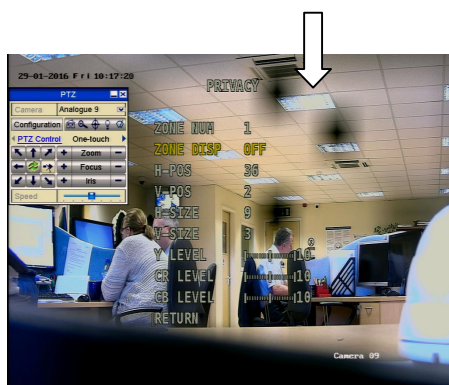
29-01-2016 Fri 10:17:20

PTZ

Camera | Analogue 9

Configuration

PTZ Control | One-touch

Zoom

Focus

Iris

Speed

PRIVACY

ZONE NUM 1
ZONE DISP OFF
H-POS 36
V-POS 2
H-SIZE 9
V-SIZE 3
Y LEVEL 16
CR LEVEL 16
CB LEVEL 16
RETURN

Camera 09